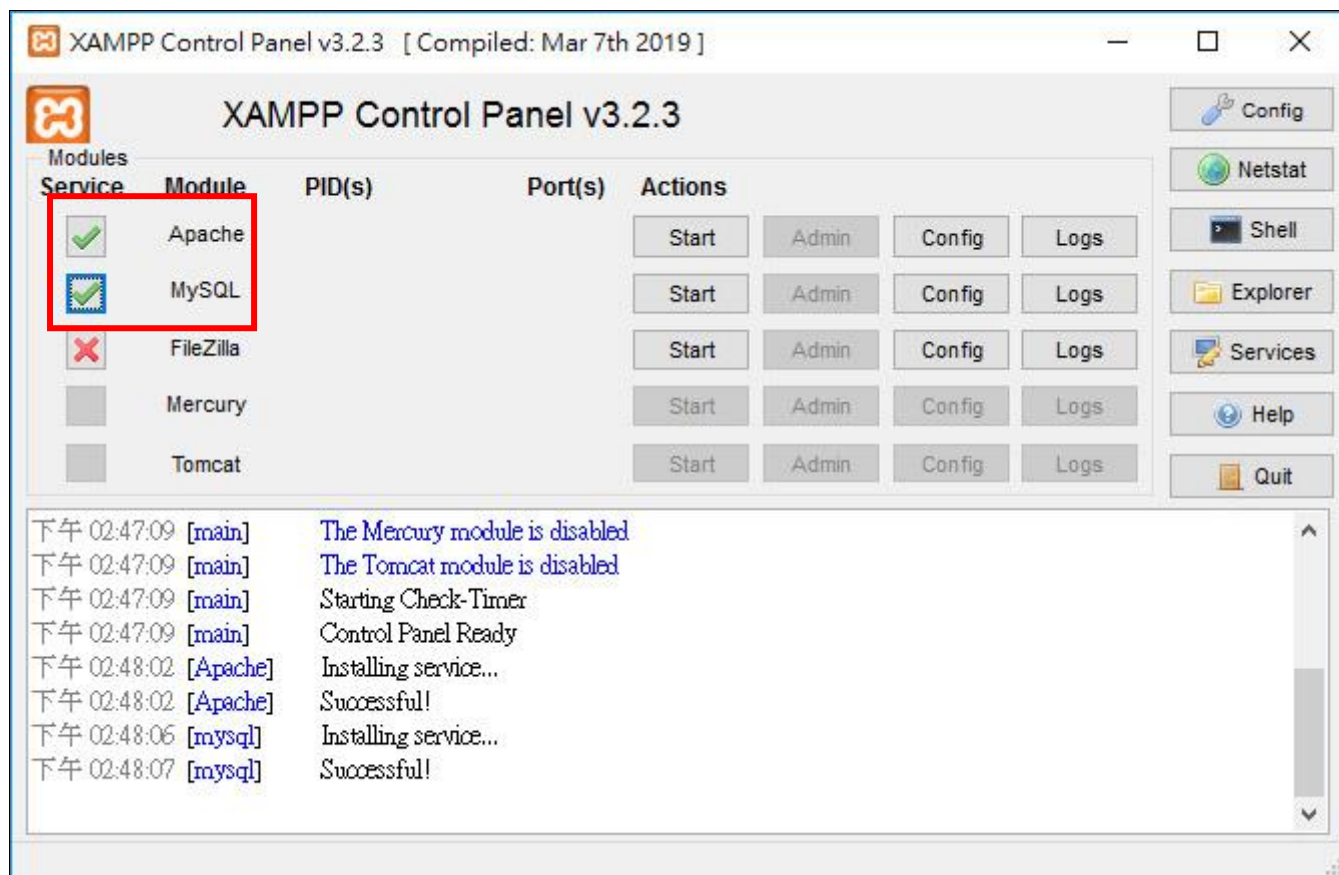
XAMPP Control Panel v3.2.3 [ Compiled: Mar 7th 2019 ]

XAMPP Control Panel v3.2.3

Config
Netstat
Shell
Explorer
Services
Help
Quit

Modules

| Service | Module | PID(s) | Port(s) | Actions | | | |
|---|---|---|---|---|---|---|---|
| | Apache | | | Start | Admin | Config | Logs |
| | MySQL | | | Start | Admin | Config | Logs |
| | FileZilla | | | Start | Admin | Config | Logs |
| | Mercury | | | Start | Admin | Config | Logs |
| | Tomcat | | | Start | Admin | Config | Logs |

下午 02:47:09 [main] The Mercury module is disabled
下午 02:47:09 [main] The Tomcat module is disabled
下午 02:47:09 [main] Starting Check-Timer
下午 02:47:09 [main] Control Panel Ready
下午 02:48:02 [Apache] Installing service...
下午 02:48:02 [Apache] Successful!
下午 02:48:06 [mysql] Installing service...
下午 02:48:07 [mysql] Successful!